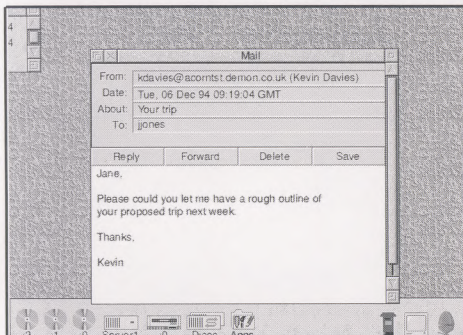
4
4

Mail

From: kdavies@acornst.demon.co.uk (Kevin Davies)
Date: Tue, 06 Dec 94 09:19:04 GMT
About: Your trip
To: jjones

Reply Forward Delete Save

Jane,

Please could you let me have a rough outline of your proposed trip next week.

Thanks,

Kevin

Scsi::4 Docs Apps